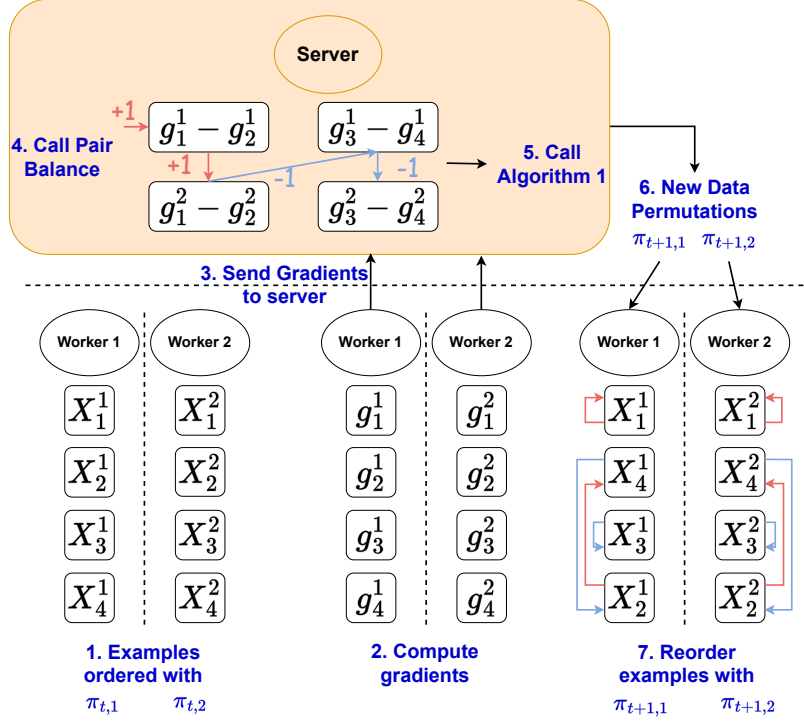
Server

+1

$g_1^1 - g_2^1$

$g_3^1 - g_4^1$

4. Call Pair Balance

+1

-1

-1

5. Call Algorithm 1

$g_1^2 - g_2^2$

$g_3^2 - g_4^2$

6. New Data Permutations

$\pi_{t+1,1}$ $\pi_{t+1,2}$

3. Send Gradients to server

Worker 1

Worker 2

Worker 1

Worker 2

Worker 1

Worker 2

$X_1^1$ $X_1^2$ $g_1^1$ $g_1^2$ $X_1^1$ $X_1^2$

$X_2^1$ $X_2^2$ $g_2^1$ $g_2^2$ $X_4^1$ $X_4^2$

$X_3^1$ $X_3^2$ $g_3^1$ $g_3^2$ $X_3^1$ $X_3^2$

$X_4^1$ $X_4^2$ $g_4^1$ $g_4^2$ $X_2^1$ $X_2^2$

1. Examples ordered with

$\pi_{t,1}$ $\pi_{t,2}$

2. Compute gradients

7. Reorder examples with

$\pi_{t+1,1}$ $\pi_{t+1,2}$